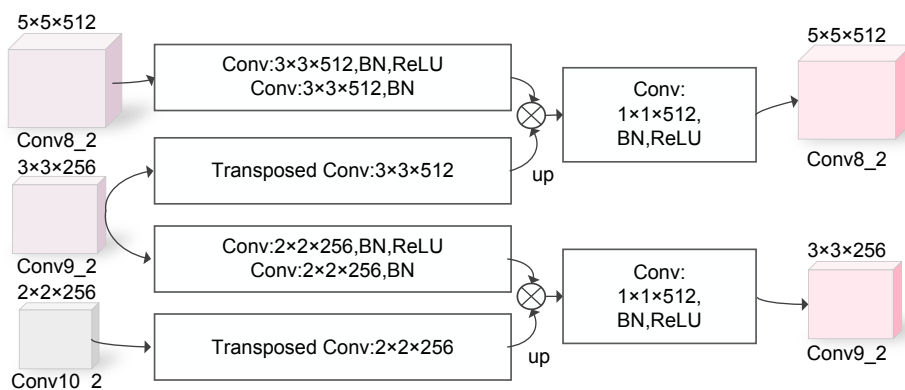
5×5×512

Conv8_2

Conv:3×3×512,BN,ReLU
Conv:3×3×512,BN

$\otimes$

Conv:
1×1×512,
BN,ReLU

5×5×512

Conv8_2

3×3×256

Transposed Conv:3×3×512

up

Conv9_2

Conv:2×2×256,BN,ReLU
Conv:2×2×256,BN

$\otimes$

Conv:
1×1×512,
BN,ReLU

3×3×256

Conv9_2

2×2×256

Transposed Conv:2×2×256

up

Conv10_2